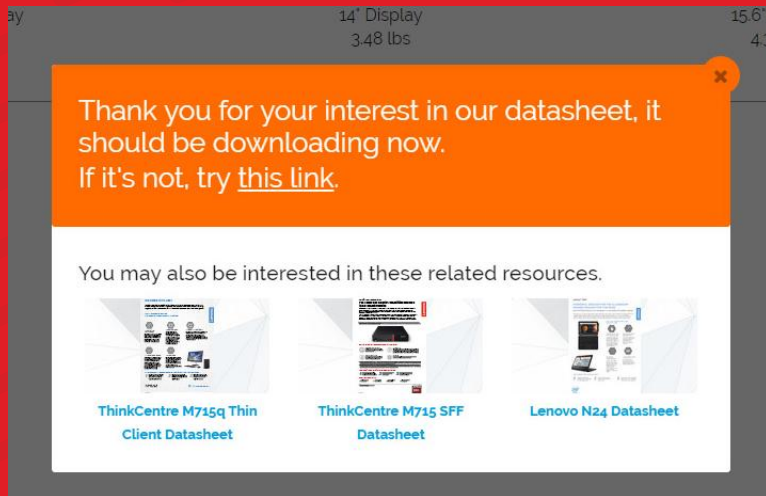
ay

14" Display
3.48 lbs

15.6"
4.

×

Thank you for your interest in our datasheet, it should be downloading now.
If it's not, try this link.

You may also be interested in these related resources.

ThinkCentre M715q Thin Client Datasheet

ThinkCentre M715 SFF Datasheet

Lenovo N24 Datasheet